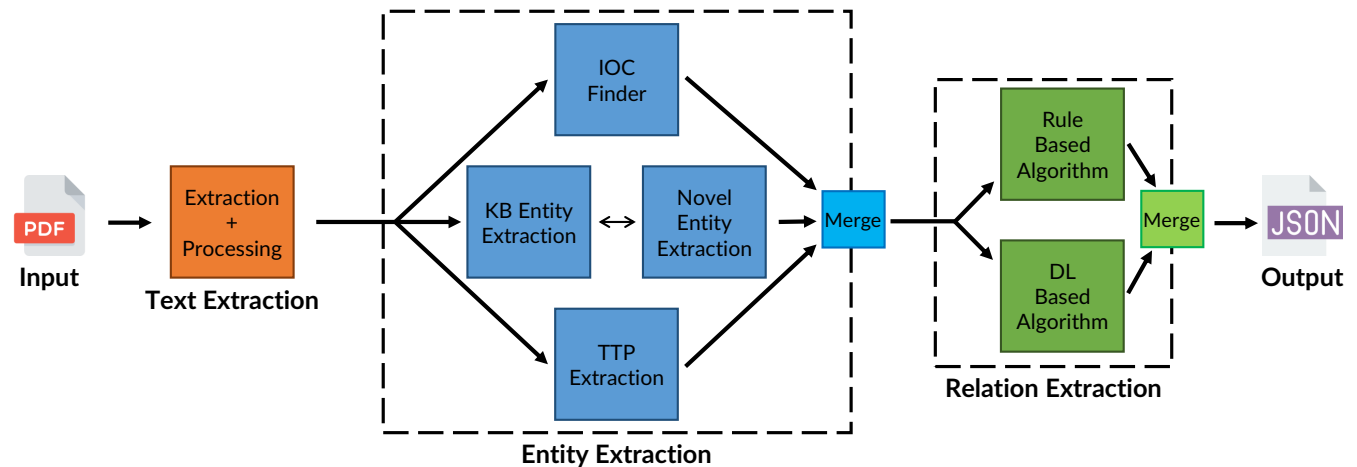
PDF
Input

Extraction
+
Processing
Text Extraction

IOC Finder

KB Entity Extraction

Novel Entity Extraction

TTP Extraction

Entity Extraction

Merge

Rule Based Algorithm

DL Based Algorithm

Relation Extraction

Merge

JSON
Output